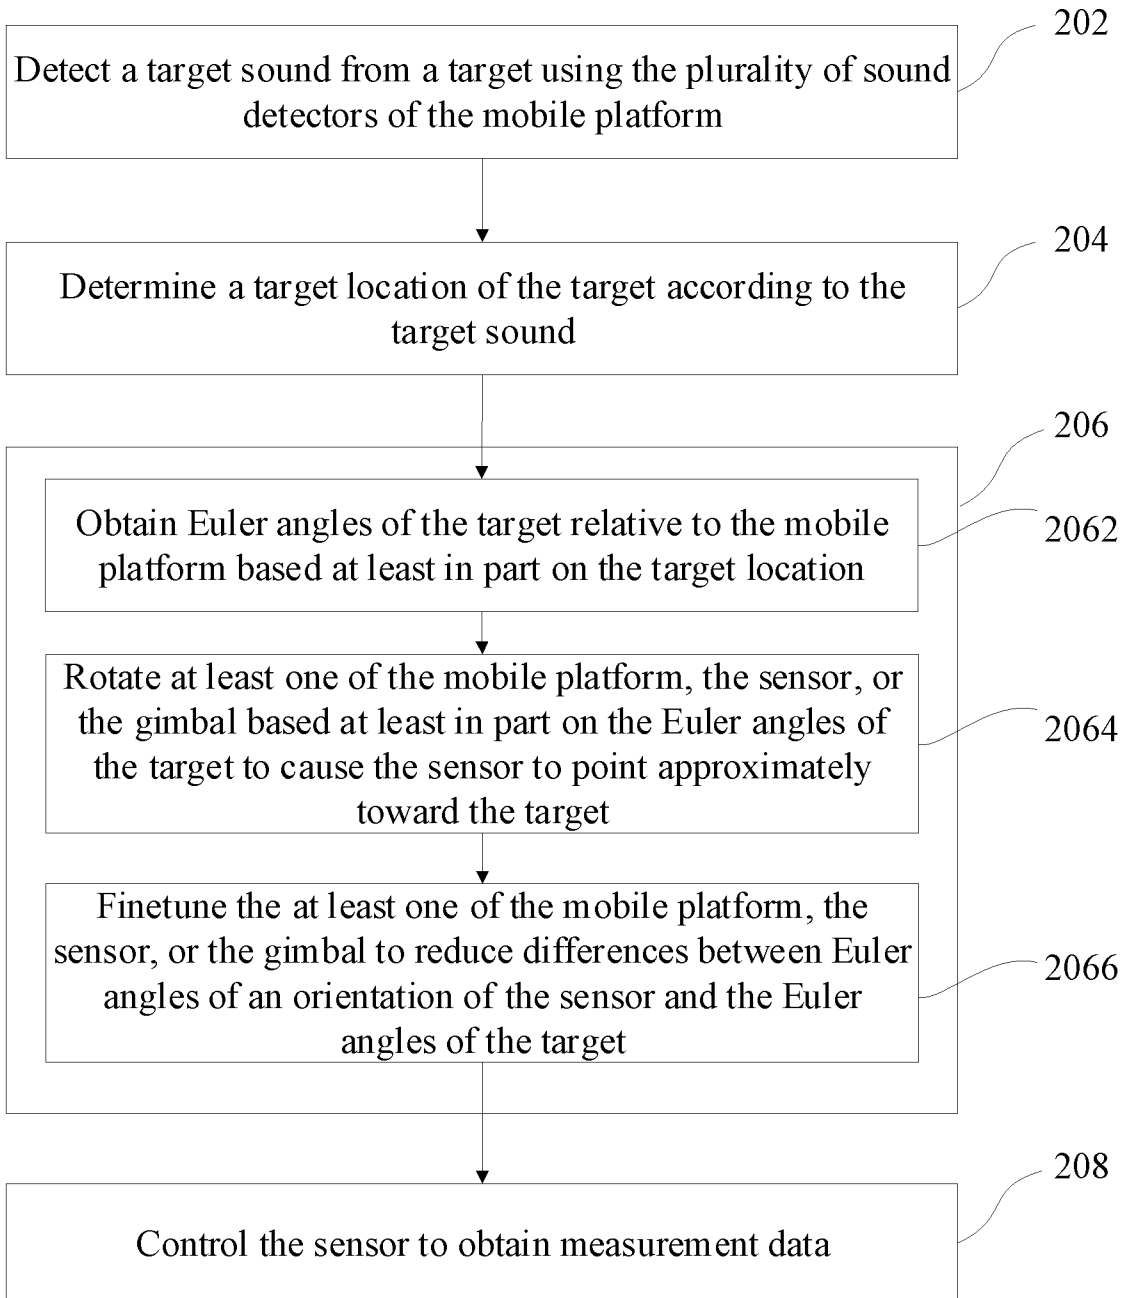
202

Detect a target sound from a target using the plurality of sound detectors of the mobile platform

204

Determine a target location of the target according to the target sound

206

2062

Obtain Euler angles of the target relative to the mobile platform based at least in part on the target location

2064

Rotate at least one of the mobile platform, the sensor, or the gimbal based at least in part on the Euler angles of the target to cause the sensor to point approximately toward the target

2066

Finetune the at least one of the mobile platform, the sensor, or the gimbal to reduce differences between Euler angles of an orientation of the sensor and the Euler angles of the target

208

Control the sensor to obtain measurement data